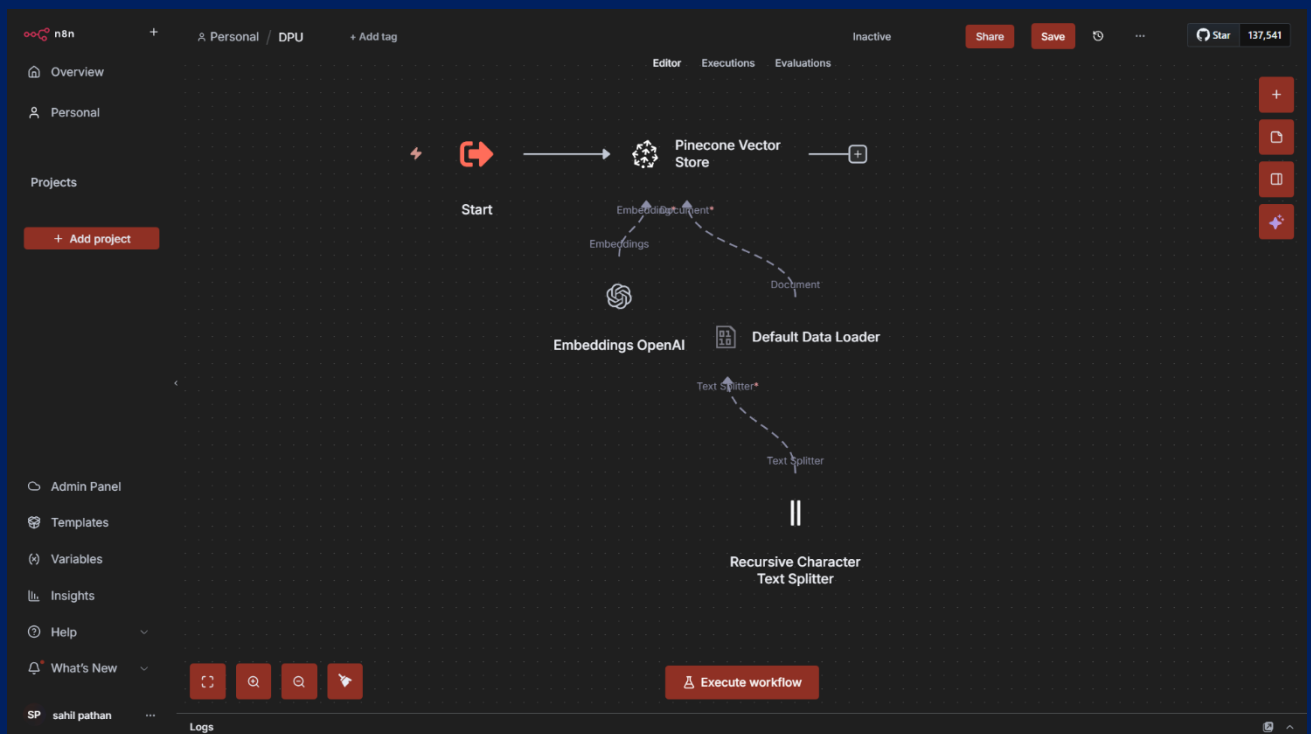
n8n
+
Overview
Personal
Projects
+ Add project
Personal / DPU
+ Add tag
Inactive
Share
Save
...
Star 137,541
Editor Executions Evaluations
Start
Pinecone Vector Store
Embeddings Document*
Embeddings
Document
Embeddings OpenAI
Default Data Loader
Text Splitter*
Text Splitter
Recursive Character Text Splitter
Admin Panel
Templates
Variables
Insights
Help
What's New
SP sahil pathan ...
Execute workflow
Logs